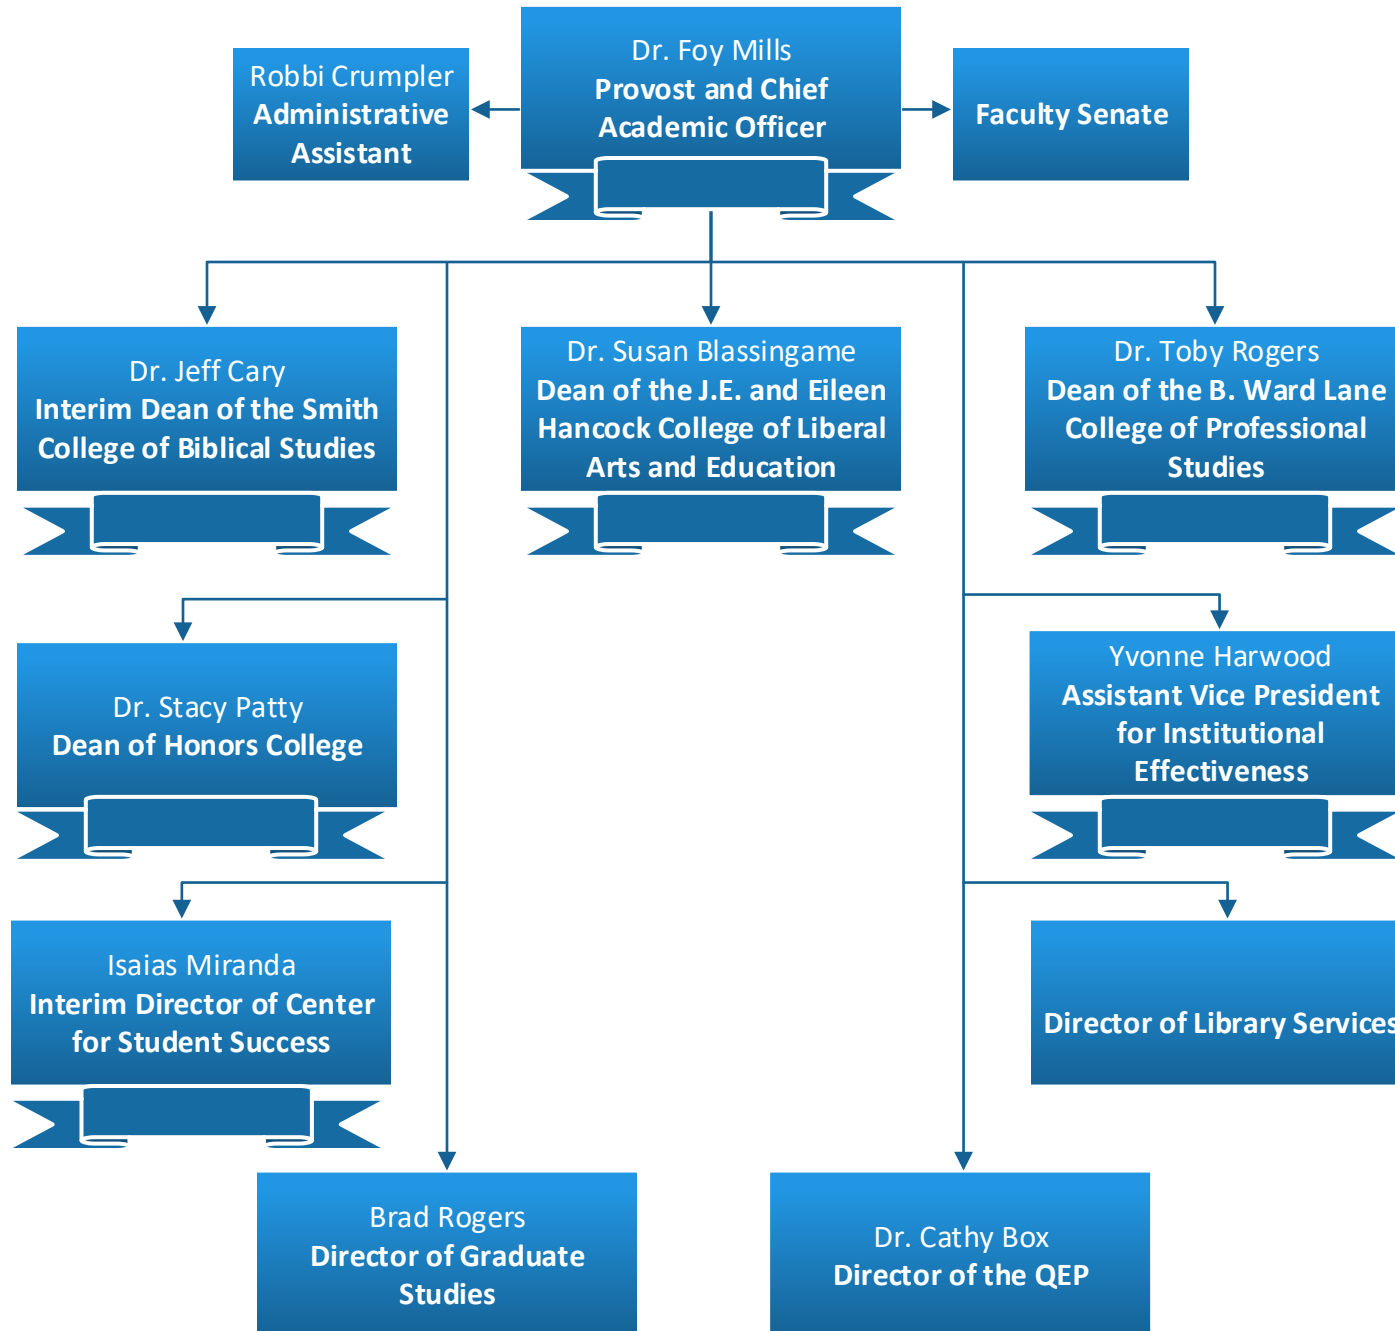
Dr. Foy Mills
Provost and Chief Academic Officer

Robbi Crumpler
Administrative Assistant

Faculty Senate

Dr. Jeff Cary
Interim Dean of the Smith College of Biblical Studies

Dr. Susan Blassingame
Dean of the J.E. and Eileen Hancock College of Liberal Arts and Education

Dr. Toby Rogers
Dean of the B. Ward Lane College of Professional Studies

Dr. Stacy Patty
Dean of Honors College

Yvonne Harwood
Assistant Vice President for Institutional Effectiveness

Isaias Miranda
Interim Director of Center for Student Success

Director of Library Services

Brad Rogers
Director of Graduate Studies

Dr. Cathy Box
Director of the QEP